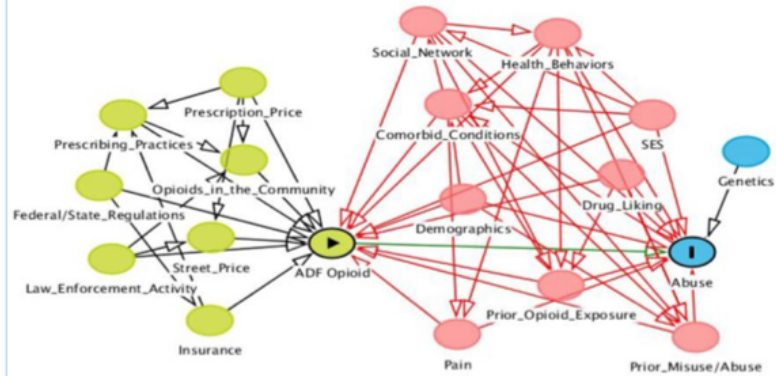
Social_Network
Health_Behaviors
Prescription_Price
Prescribing_Practices
Comorbid_Conditions
SES
Genetics
Opioids_in_the_Community
Federal/State_Regulations
Drug_Liking
Demographics
Street_Price
ADF Opioid
Abuse
Law_Enforcement_Activity
Prior_Opioid_Exposure
Insurance
Pain
Prior_Misuse/Abuse